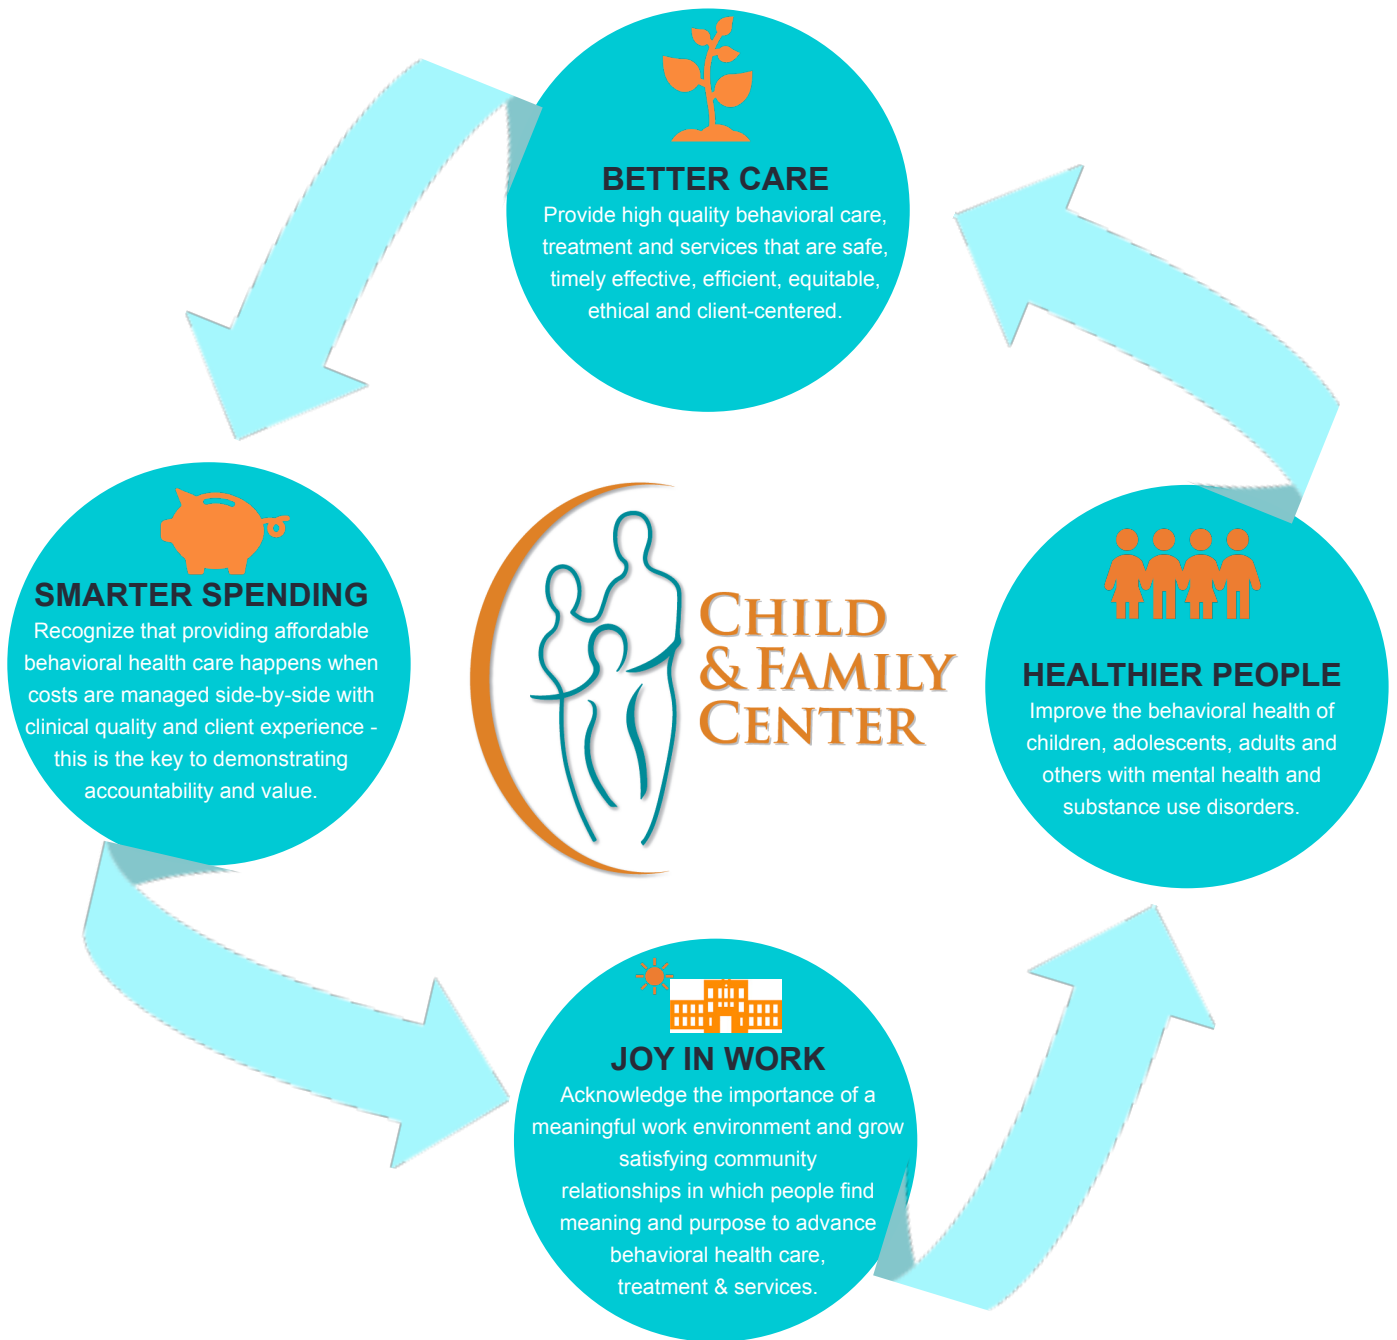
BETTER CARE
Provide high quality behavioral care, treatment and services that are safe, timely effective, efficient, equitable, ethical and client-centered.

SMARTER SPENDING
Recognize that providing affordable behavioral health care happens when costs are managed side-by-side with clinical quality and client experience - this is the key to demonstrating accountability and value.

CHILD & FAMILY CENTER

HEALTHIER PEOPLE
Improve the behavioral health of children, adolescents, adults and others with mental health and substance use disorders.

JOY IN WORK
Acknowledge the importance of a meaningful work environment and grow satisfying community relationships in which people find meaning and purpose to advance behavioral health care, treatment & services.